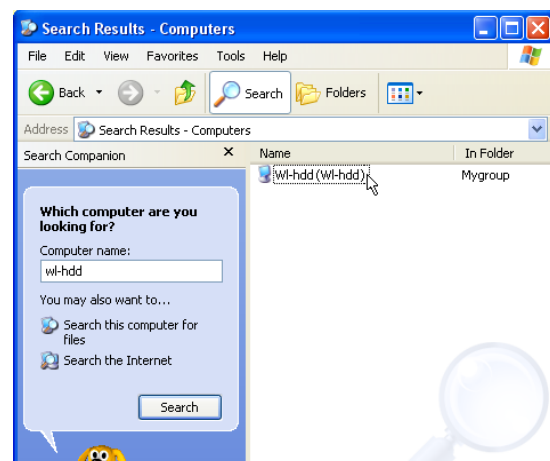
Search Results - Computers

File Edit View Favorites Tools Help

Back Search Folders

Address Search Results - Computers

Search Companion ×

Which computer are you looking for?

Computer name:

wl-hdd

You may also want to...

Search this computer for files

Search the Internet

Search

| Name | In Folder |
|---|---|
| Wl-hdd (Wl-hdd) | Mygroup |